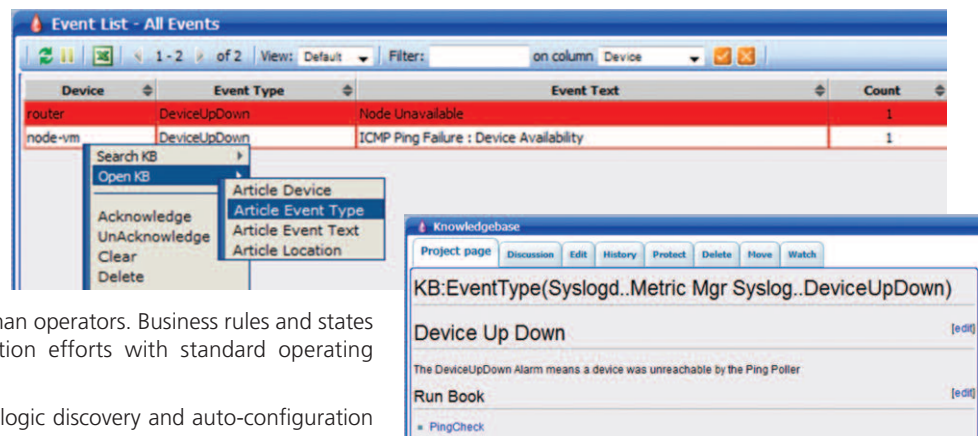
Event List - All Events

1 - 2 of 2 View: Default Filter: on column Device

| Device | Event Type | Event Text | Count |
|---|---|---|---|
| router | DeviceUpDown | Node Unavailable | 1 |
| node-vm | DeviceUpDown | ICMP Ping Failure : Device Availability | 1 |

Search KB
Open KB
Acknowledge
UnAcknowledge
Clear
Delete

Article Device
Article Event Type
Article Event Text
Article Location

Knowledgebase

Project page Discussion Edit History Protect Delete Move Watch

KB:EventType(Syslogd..Metric Mgr Syslog..DeviceUpDown)

Device Up Down [edit]

The DeviceUpDown Alarm means a device was unreachable by the Ping Poller

Run Book [edit]

PingCheck

han operators. Business rules and states tion efforts with standard operating

logic discovery and auto-configuration